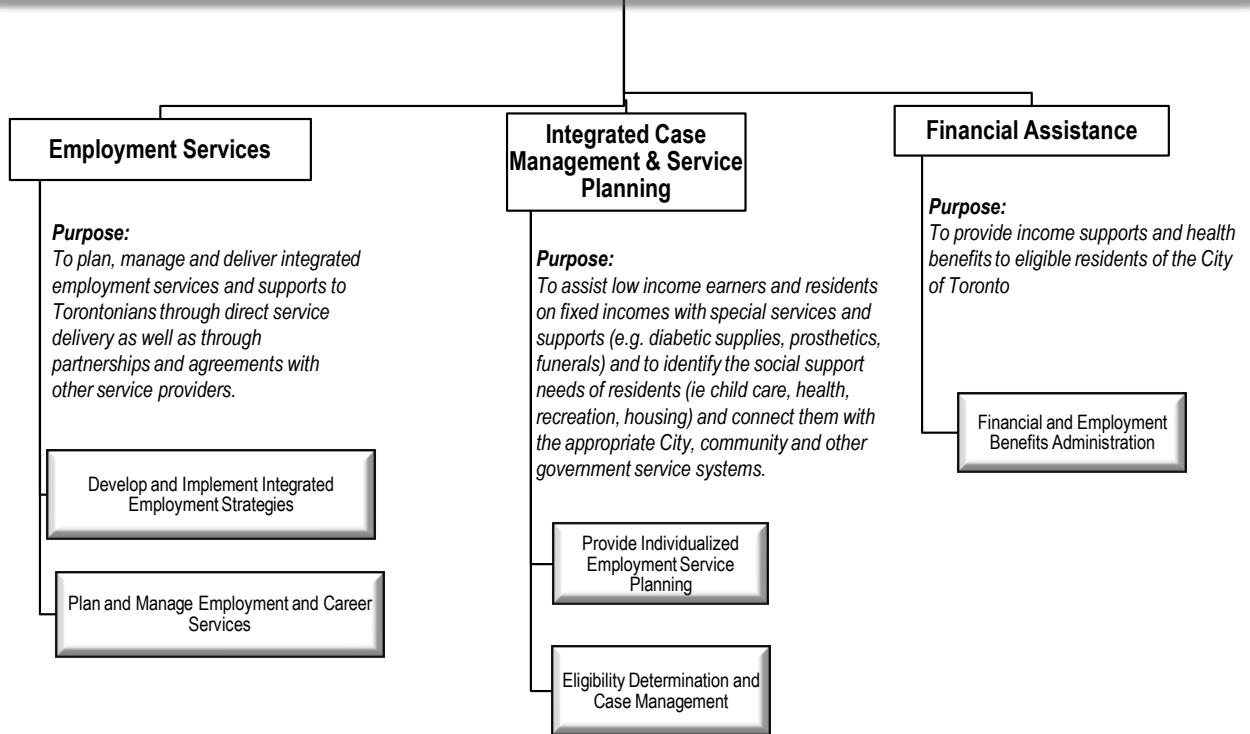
Employment Services

Purpose:
To plan, manage and deliver integrated employment services and supports to Torontonians through direct service delivery as well as through partnerships and agreements with other service providers.

Develop and Implement Integrated Employment Strategies

Plan and Manage Employment and Career Services

Integrated Case Management & Service Planning

Purpose:
To assist low income earners and residents on fixed incomes with special services and supports (e.g. diabetic supplies, prosthetics, funerals) and to identify the social support needs of residents (ie child care, health, recreation, housing) and connect them with the appropriate City, community and other government service systems.

Provide Individualized Employment Service Planning

Eligibility Determination and Case Management

Financial Assistance

Purpose:
To provide income supports and health benefits to eligible residents of the City of Toronto

Financial and Employment Benefits Administration